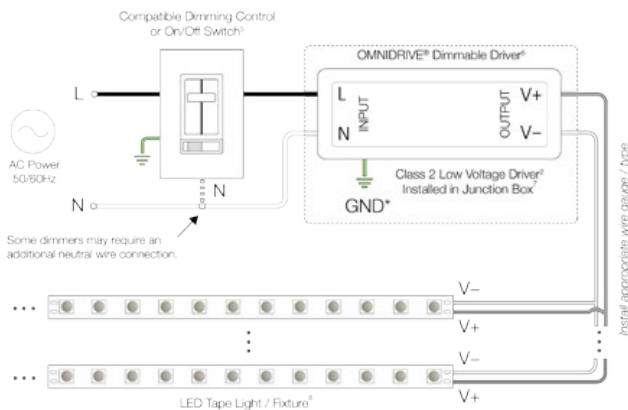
Compatible Dimming Control or On/Off Switch¹

OMNIDRIVE® Dimmable Driver⁶

L

N

AC Power 50/60Hz

L

N

INPUT

OUTPUT

V+

V−

N

Class 2 Low Voltage Driver² Installed in Junction Box⁷

GND*

Some dimmers may require an additional neutral wire connection.

Install appropriate wire gauge / type

V−

V+

V−

V+

LED Tape Light / Fixture⁸